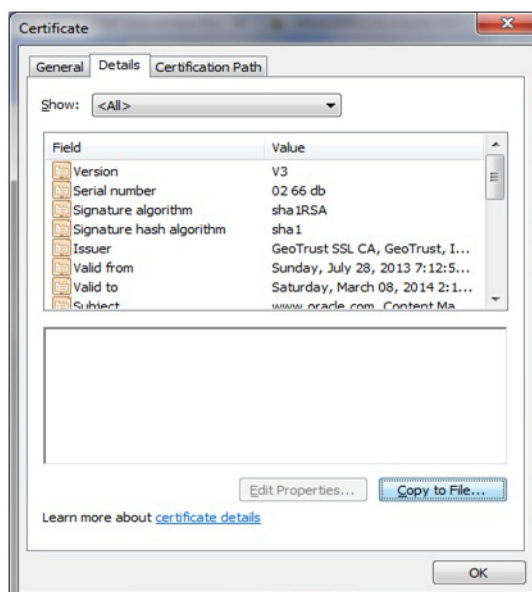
Certificate

General | Details | Certification Path

Show: <All>

| Field | Value |
|---|---|
| Version | V3 |
| Serial number | 02 66 db |
| Signature algorithm | sha1RSA |
| Signature hash algorithm | sha1 |
| Issuer | GeoTrust SSL CA, GeoTrust, I... |
| Valid from | Sunday, July 28, 2013 7:12:5... |
| Valid to | Saturday, March 08, 2014 2:1... |
| Subject | www.oracle.com, Content Ma... |

Edit Properties... Copy to File...

Learn more about certificate details

OK